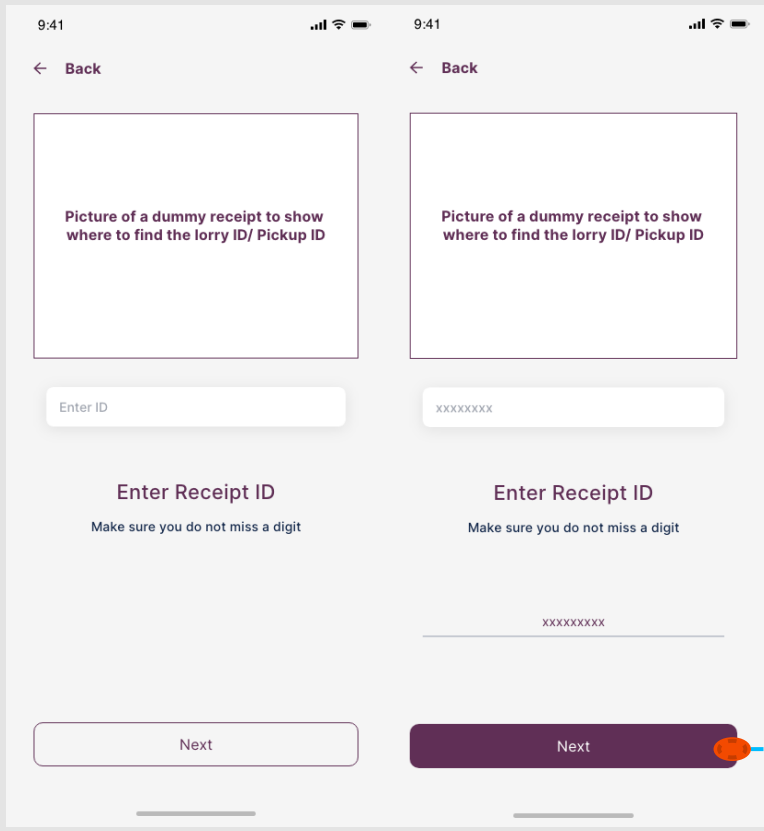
9:41

Back

Picture of a dummy receipt to show where to find the lorry ID/ Pickup ID

Enter ID

Enter Receipt ID

Make sure you do not miss a digit

Next

9:41

Back

Picture of a dummy receipt to show where to find the lorry ID/ Pickup ID

xxxxxxxx

Enter Receipt ID

Make sure you do not miss a digit

xxxxxxxxx

Next